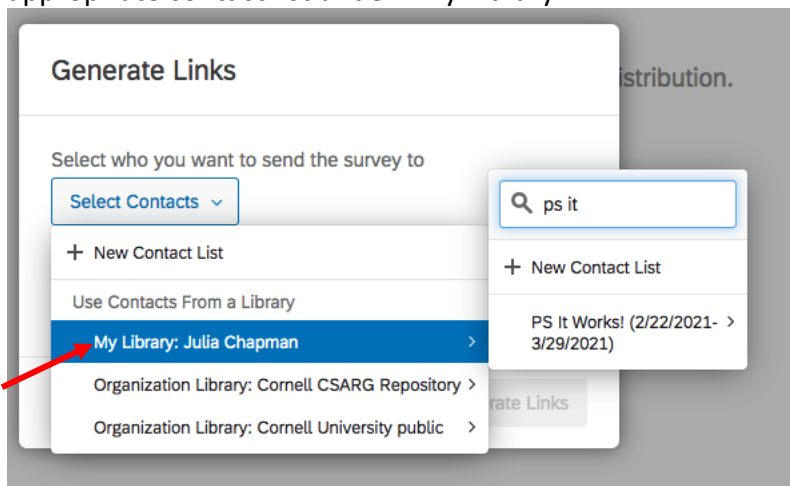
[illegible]

Generate Links

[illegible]istribution.

Select who you want to send the survey to

Select Contacts

+ New Contact List

Use Contacts From a Library

My Library: Julia Chapman

Organization Library: Cornell CSARG Repository

Organization Library: Cornell University public

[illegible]rate Links

ps it

+ New Contact List

PS It Works! (2/22/2021- 3/29/2021)